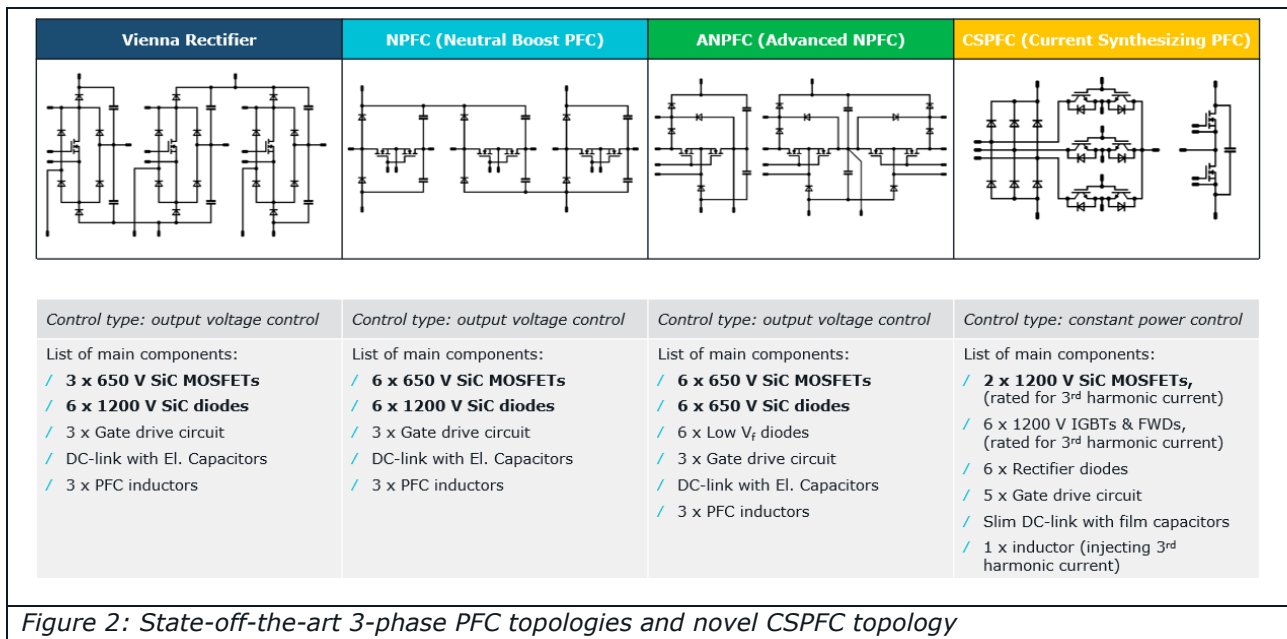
| Vienna Rectifier | NPFC (Neutral Boost PFC) | ANPFC (Advanced NPFC) | CSPFC (Current Synthesizing PFC) |
|---|---|---|---|
| Control type: output voltage control | Control type: output voltage control | Control type: output voltage control | Control type: constant power control |
| List of main components: / **3 x 650 V SiC MOSFETs** / **6 x 1200 V SiC diodes** / 3 x Gate drive circuit / DC-link with El. Capacitors / 3 x PFC inductors | List of main components: / **6 x 650 V SiC MOSFETs** / **6 x 1200 V SiC diodes** / 3 x Gate drive circuit / DC-link with El. Capacitors / 3 x PFC inductors | List of main components: / **6 x 650 V SiC MOSFETs** / **6 x 650 V SiC diodes** / 6 x Low $V_f$ diodes / 3 x Gate drive circuit / DC-link with El. Capacitors / 3 x PFC inductors | List of main components: / **2 x 1200 V SiC MOSFETs,** (rated for 3$^{rd}$ harmonic current) / 6 x 1200 V IGBTs & FWDs, (rated for 3$^{rd}$ harmonic current) / 6 x Rectifier diodes / 5 x Gate drive circuit / Slim DC-link with film capacitors / 1 x inductor (injecting 3$^{rd}$ harmonic current) |

Figure 2: State-off-the-art 3-phase PFC topologies and novel CSPFC topology